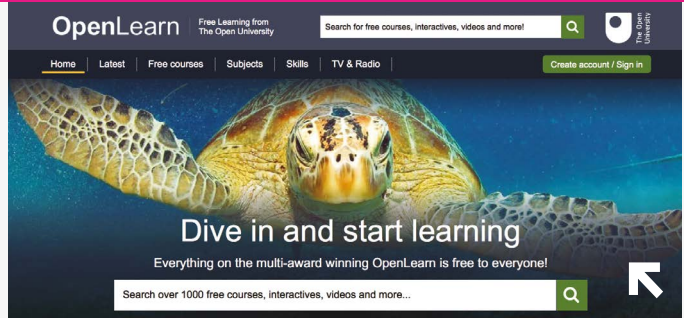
OpenLearn | Free Learning from The Open University

Search for free courses, interactives, videos and more!

The Open University

Home | Latest | Free courses | Subjects | Skills | TV & Radio

Create account / Sign in

Dive in and start learning

Everything on the multi-award winning OpenLearn is free to everyone!

Search over 1000 free courses, interactives, videos and more...